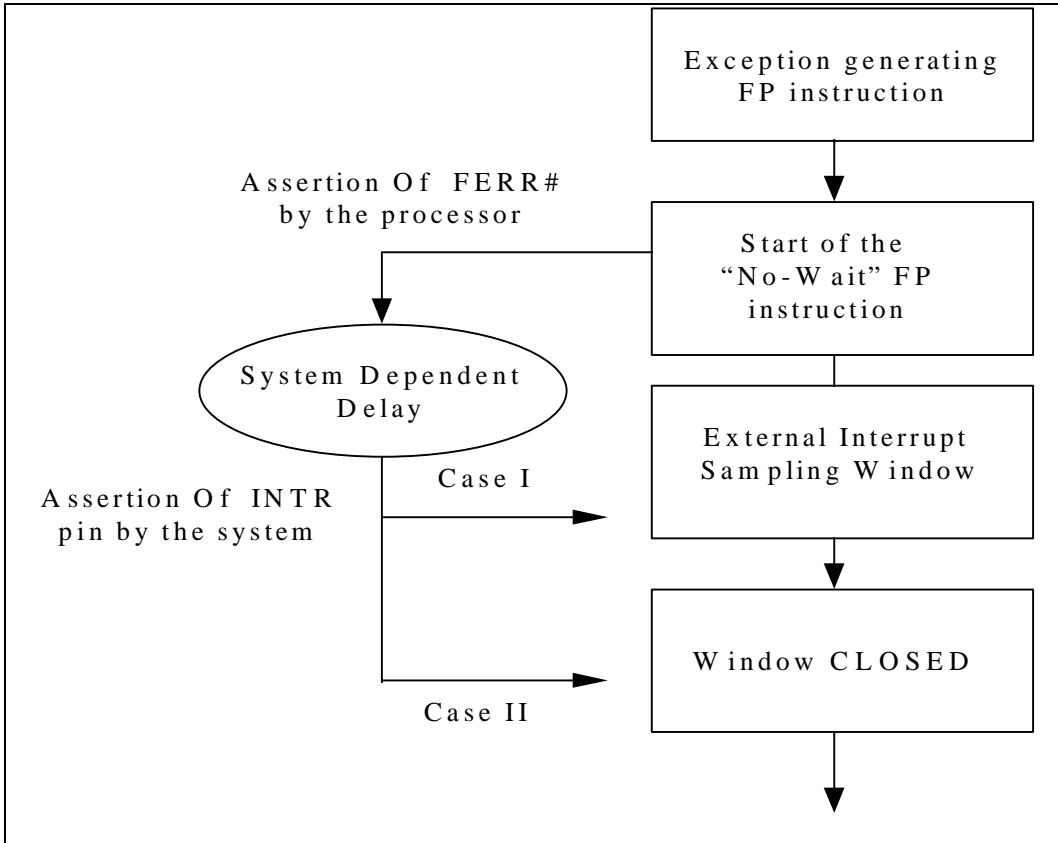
Exception generating FP instruction

Assertion Of FERR# by the processor

Start of the "No-Wait" FP instruction

System Dependent Delay

External Interrupt Sampling Window

Case I

Assertion Of INTR pin by the system

Window CLOSED

Case II